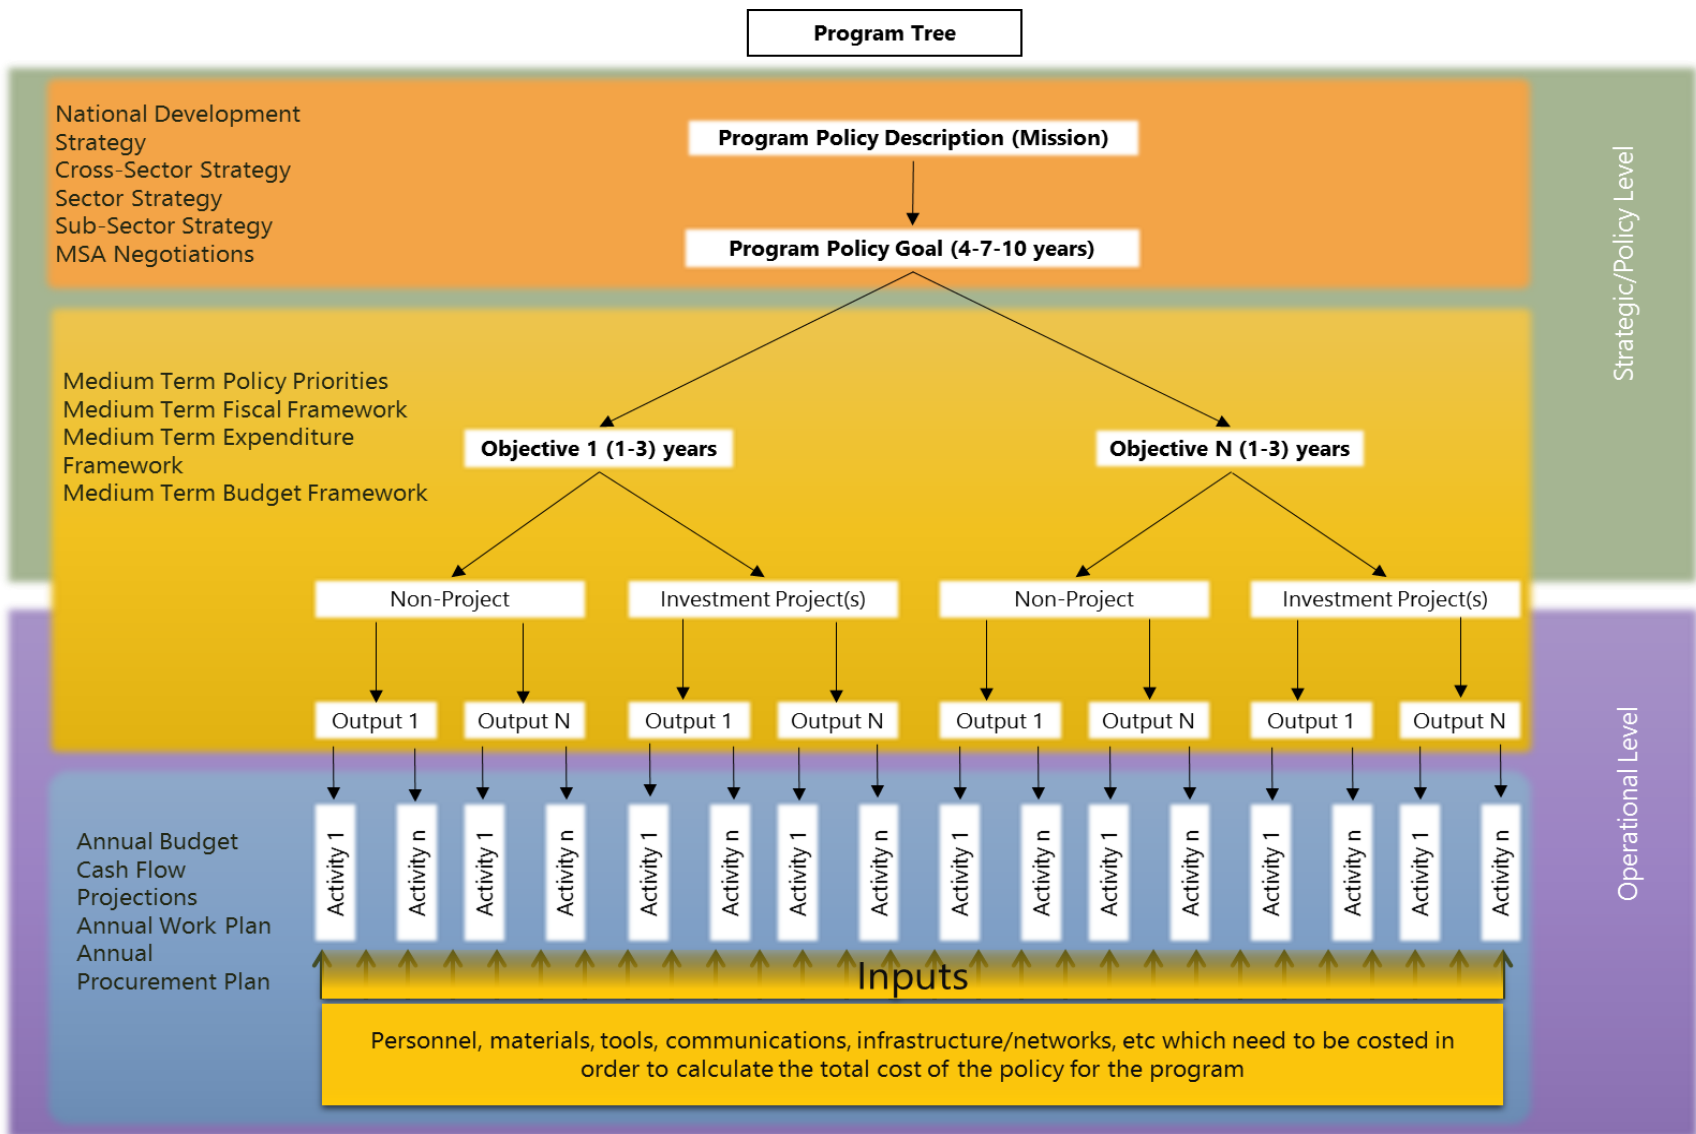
Program Tree

National Development Strategy
Cross-Sector Strategy
Sector Strategy
Sub-Sector Strategy
MSA Negotiations

Program Policy Description (Mission)

Program Policy Goal (4-7-10 years)

Strategic/Policy Level

Medium Term Policy Priorities
Medium Term Fiscal Framework
Medium Term Expenditure Framework
Medium Term Budget Framework

Objective 1 (1-3) years

Objective N (1-3) years

Non-Project

Investment Project(s)

Non-Project

Investment Project(s)

Output 1

Output N

Output 1

Output N

Output 1

Output N

Output 1

Output N

Operational Level

Annual Budget
Cash Flow Projections
Annual Work Plan
Annual Procurement Plan

Activity 1
Activity n
Activity 1
Activity n
Activity 1
Activity n
Activity 1
Activity n
Activity 1
Activity n
Activity 1
Activity n
Activity 1
Activity n
Activity 1
Activity n

Inputs

Personnel, materials, tools, communications, infrastructure/networks, etc which need to be costed in order to calculate the total cost of the policy for the program